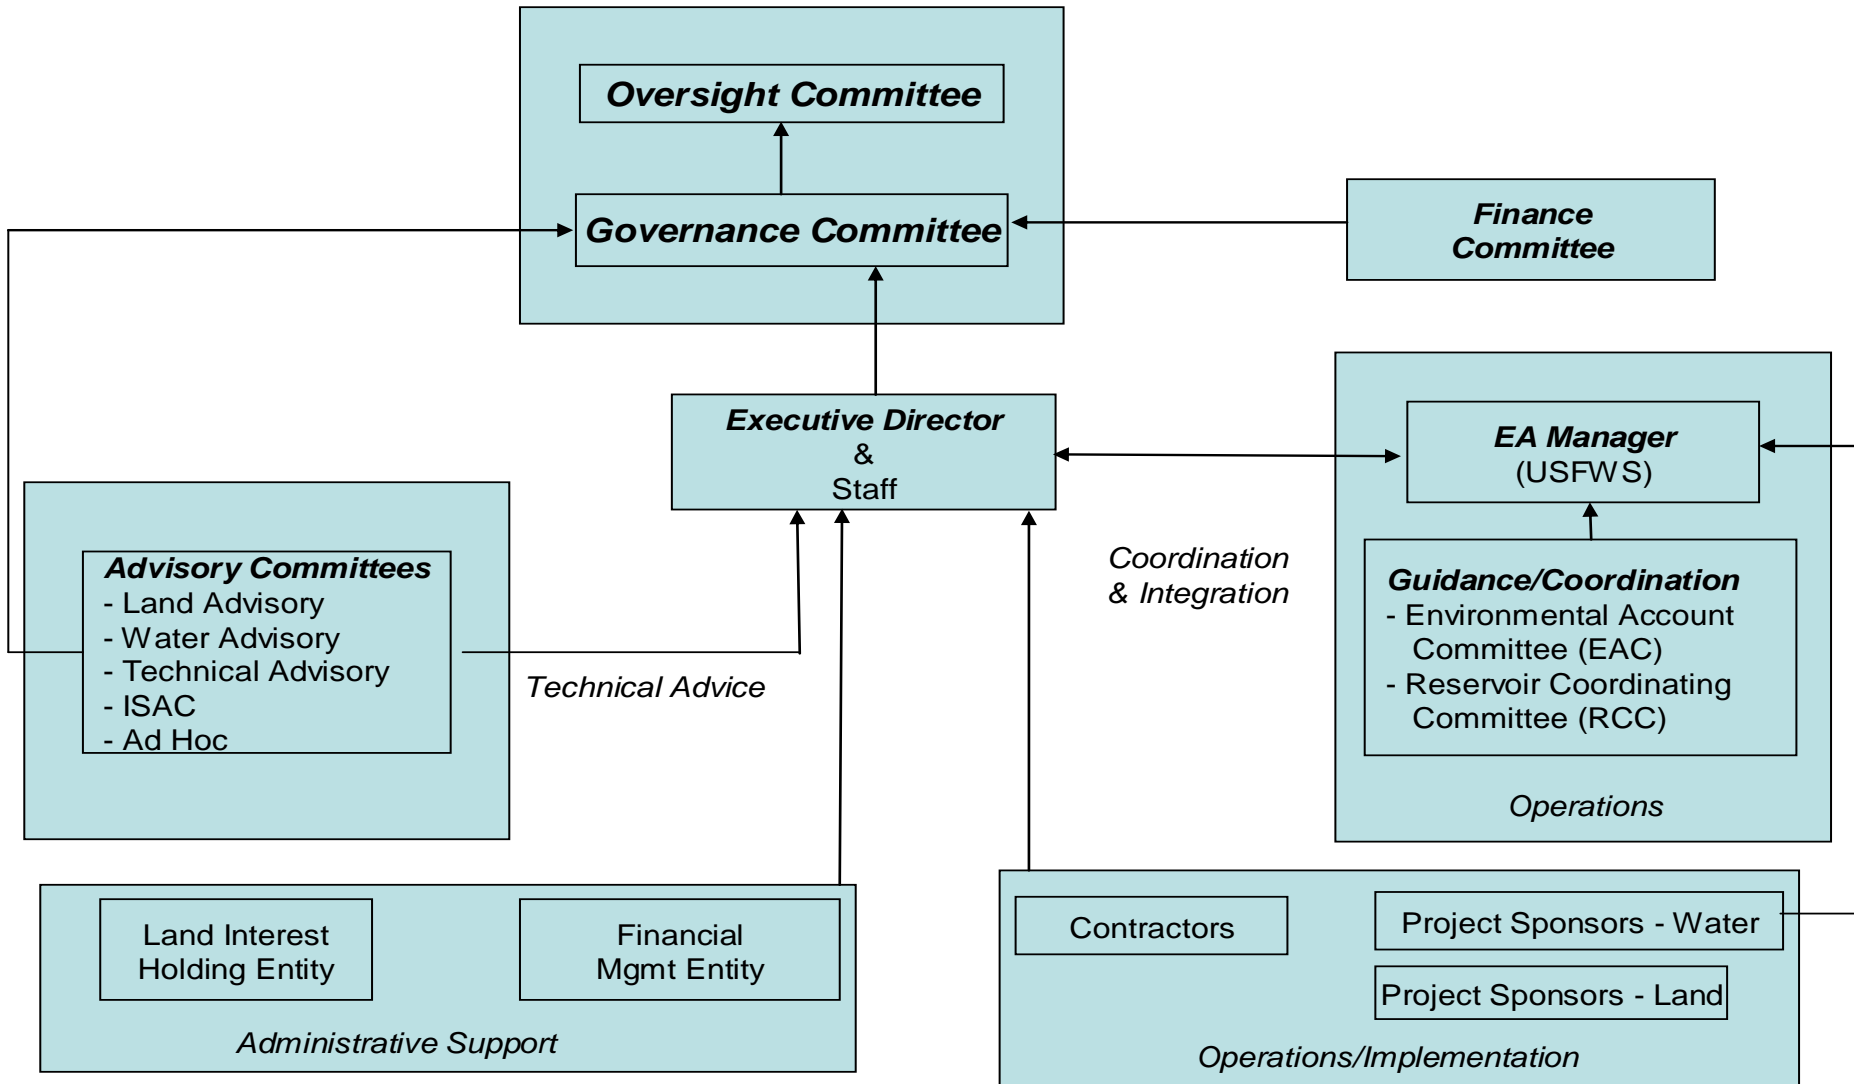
Oversight Committee

Governance Committee

Finance Committee

Executive Director
&
Staff

EA Manager
(USFWS)

Guidance/Coordination
- Environmental Account Committee (EAC)
- Reservoir Coordinating Committee (RCC)

Operations

Coordination & Integration

Advisory Committees
- Land Advisory
- Water Advisory
- Technical Advisory
- ISAC
- Ad Hoc

Technical Advice

Land Interest Holding Entity

Financial Mgmt Entity

Administrative Support

Contractors

Project Sponsors - Water

Project Sponsors - Land

Operations/Implementation